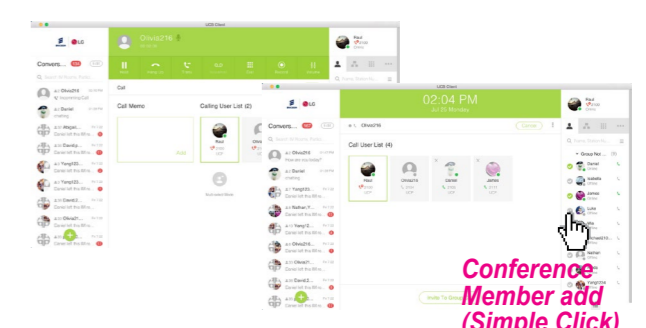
UCS Client

Convers...

Olivia276

Raul

Call

Call Memo

Calling User List (2)

Add

Raul

UCS Client

02:04 PM

Jul 25 Monday

Convers...

Olivia216

Daniel

Call User List (4)

Raul

Olivia216

Daniel

James

Group

Daniel

Isabella

James

Luis

Nathan

Conference Member add (Simple Click)